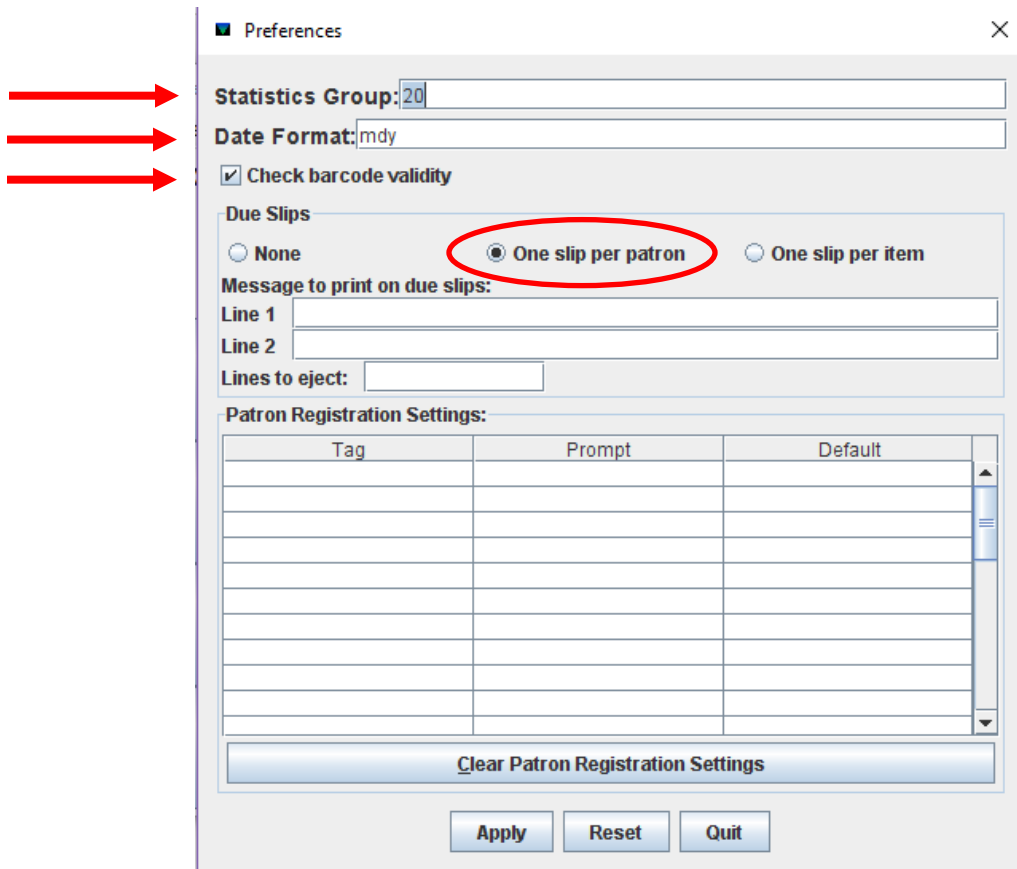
Preferences

Statistics Group: 20

Date Format: mdy

Check barcode validity

Due Slips

None

One slip per patron

One slip per item

Message to print on due slips:

Line 1

Line 2

Lines to eject:

Patron Registration Settings:

| Tag | Prompt | Default |
|---|---|---|
| | | |

Clear Patron Registration Settings

Apply Reset Quit